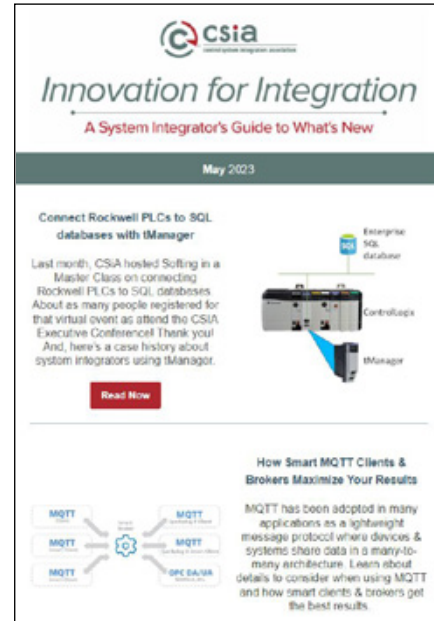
csia
control system integrators association

Innovation for Integration

A System Integrator's Guide to What's New

May 2023

Connect Rockwell PLCs to SQL databases with tManager

Last month, CSIA hosted Softing in a Master Class on connecting Rockwell PLCs to SQL databases. About as many people registered for that virtual event as attend the CSIA Executive Conference! Thank you! And, here's a case history about system integrators using tManager.

Read Now

Enterprise SQL database

SQL

ControlLogix

tManager

How Smart MQTT Clients & Brokers Maximize Your Results

MQTT has been adopted in many applications as a lightweight message protocol where devices & systems share data in a many-to-many architecture. Learn about details to consider when using MQTT and how smart clients & brokers get the best results.

MQTT
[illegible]

MQTT
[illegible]

MQTT
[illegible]

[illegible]

MQTT
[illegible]

MQTT
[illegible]

OPC DA/UA
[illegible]